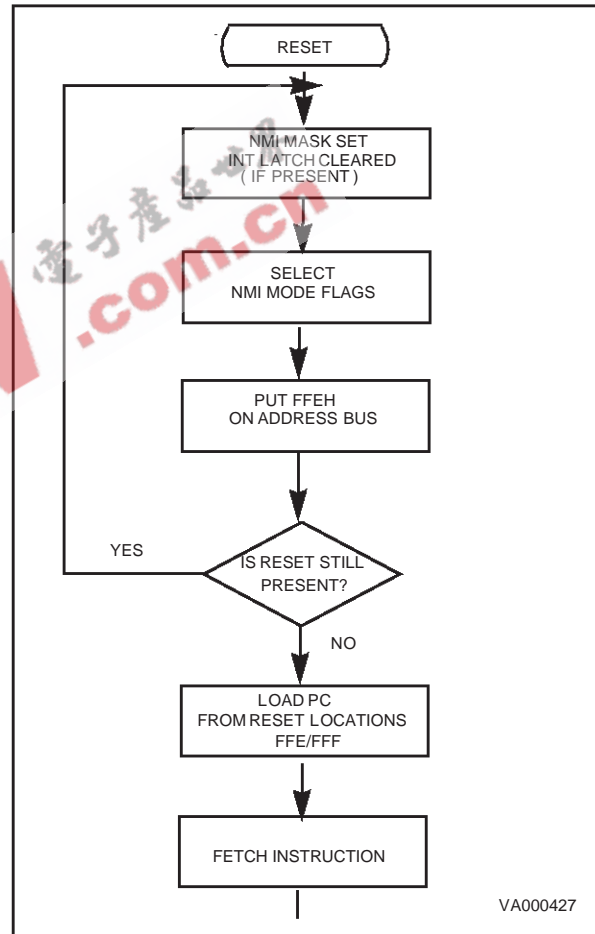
RESET

NMI MASK SET
INT LATCH CLEARED
( IF PRESENT )

SELECT
NMI MODE FLAGS

PUT FFEH
ON ADDRESS BUS

YES

IS RESET STILL
PRESENT?

NO

LOAD PC
FROM RESET LOCATIONS
FFE/FFF

FETCH INSTRUCTION

VA000427

电子产品世界
.com.cn